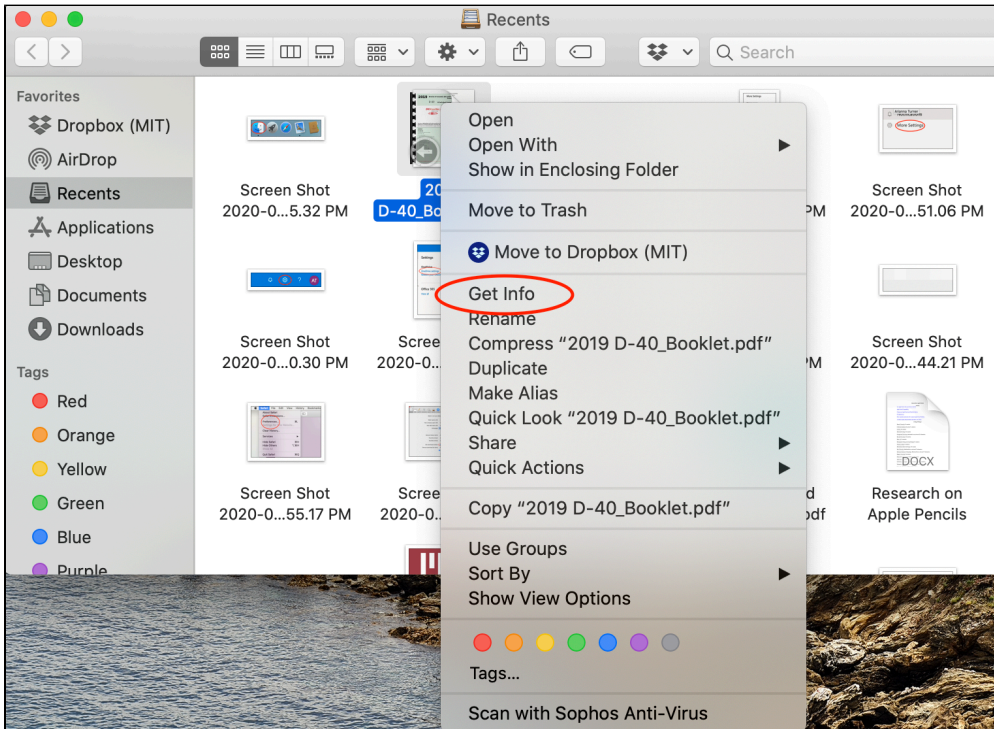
Recents

Search

Favorites
Dropbox (MIT)
AirDrop
Recents
Applications
Desktop
Documents
Downloads

Tags
Red
Orange
Yellow
Green
Blue
Purple

Screen Shot 2020-0...5.32 PM

20
D-40_Bo

Screen Shot 2020-0...0.30 PM

Scree 2020-0...

Screen Shot 2020-0...55.17 PM

Scree 2020-0...

PM

PM

d
odf

Screen Shot 2020-0...51.06 PM

Screen Shot 2020-0...44.21 PM

DOCX
Research on Apple Pencils

Open
Open With
Show in Enclosing Folder
Move to Trash
Move to Dropbox (MIT)
Get Info
Rename
Compress “2019 D-40_Booklet.pdf”
Duplicate
Make Alias
Quick Look “2019 D-40_Booklet.pdf”
Share
Quick Actions
Copy “2019 D-40_Booklet.pdf”
Use Groups
Sort By
Show View Options
Tags...
Scan with Sophos Anti-Virus